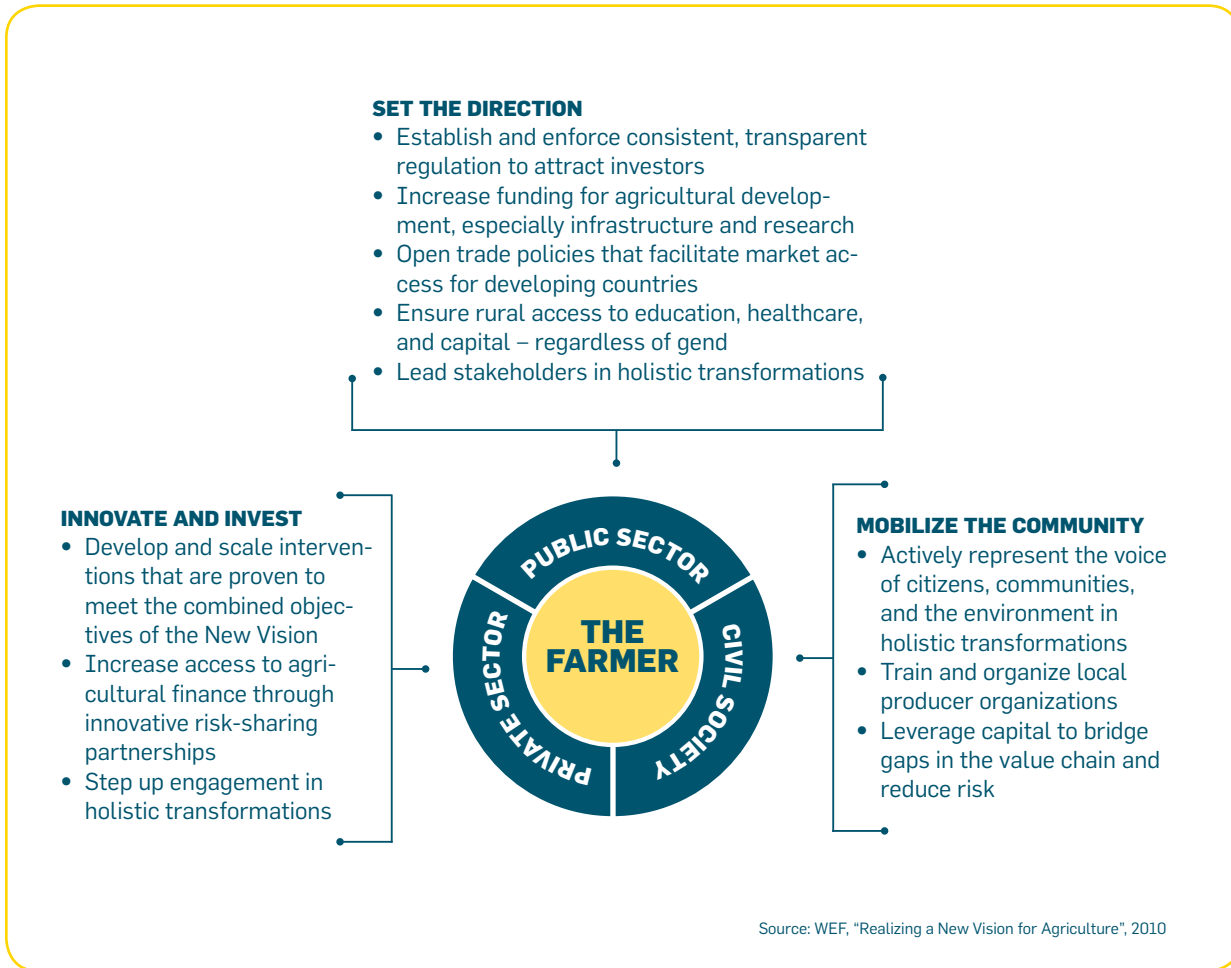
SET THE DIRECTION
• Establish and enforce consistent, transparent regulation to attract investors
• Increase funding for agricultural development, especially infrastructure and research
• Open trade policies that facilitate market access for developing countries
• Ensure rural access to education, healthcare, and capital – regardless of gend
• Lead stakeholders in holistic transformations

INNOVATE AND INVEST
• Develop and scale interventions that are proven to meet the combined objectives of the New Vision
• Increase access to agricultural finance through innovative risk-sharing partnerships
• Step up engagement in holistic transformations

PUBLIC SECTOR
PRIVATE SECTOR
THE FARMER
CIVIL SOCIETY

MOBILIZE THE COMMUNITY
• Actively represent the voice of citizens, communities, and the environment in holistic transformations
• Train and organize local producer organizations
• Leverage capital to bridge gaps in the value chain and reduce risk

Source: WEF, "Realizing a New Vision for Agriculture", 2010